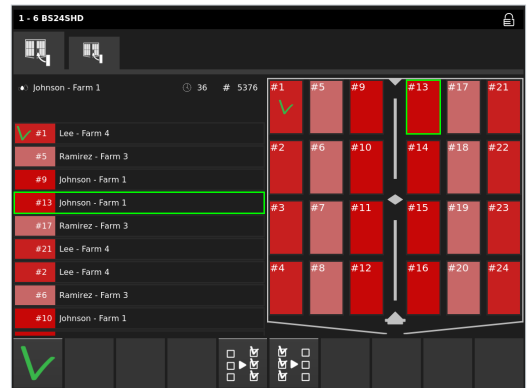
1 - 6 BS24SHD

Johnson - Farm 1 36 # 5376

#1 Lee - Farm 4
#5 Ramirez - Farm 3
#9 Johnson - Farm 1
#13 Johnson - Farm 1
#17 Ramirez - Farm 3
#21 Lee - Farm 4
#2 Lee - Farm 4
#6 Ramirez - Farm 3
#10 Johnson - Farm 1

| #1 | #5 | #9 | #13 | #17 | #21 |
|---|---|---|---|---|---|
| #2 | #6 | #10 | #14 | #18 | #22 |
| #3 | #7 | #11 | #15 | #19 | #23 |
| #4 | #8 | #12 | #16 | #20 | #24 |